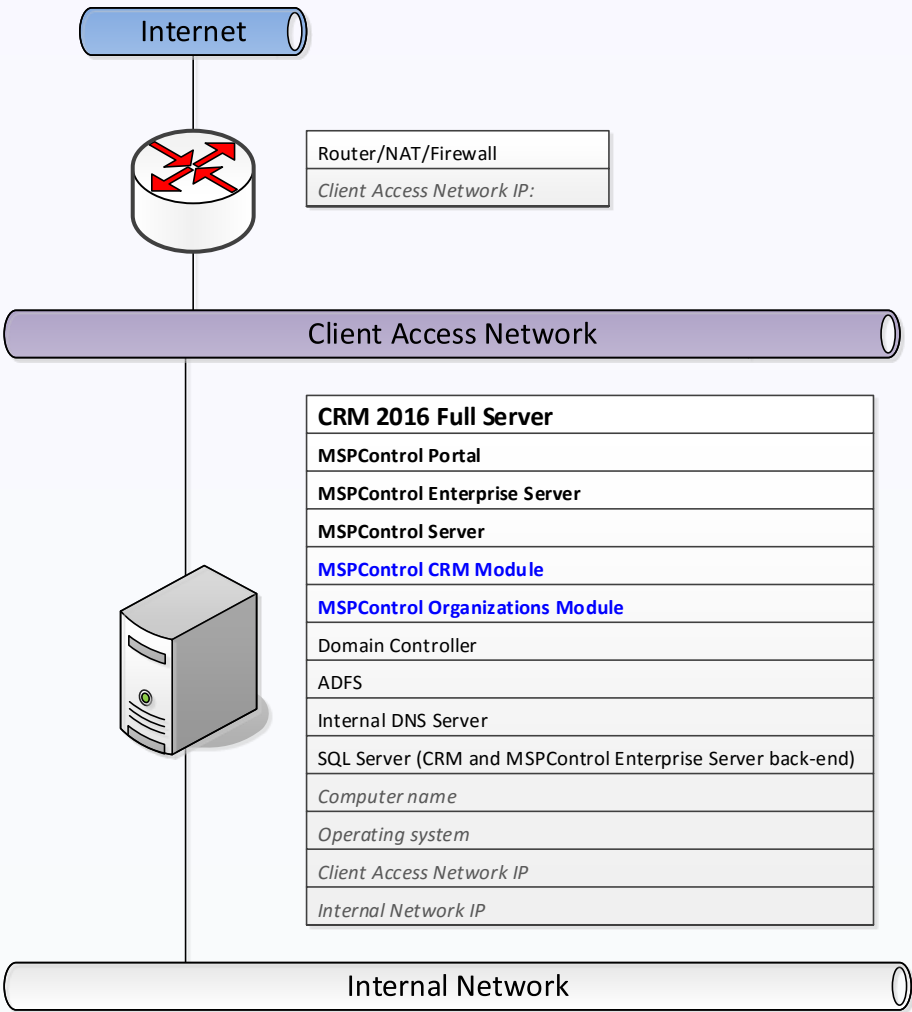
Internet

Router/NAT/Firewall
Client Access Network IP:

Client Access Network

CRM 2016 Full Server
MSPControl Portal
MSPControl Enterprise Server
MSPControl Server
MSPControl CRM Module
MSPControl Organizations Module
Domain Controller
ADFS
Internal DNS Server
SQL Server (CRM and MSPControl Enterprise Server back-end)
Computer name
Operating system
Client Access Network IP
Internal Network IP

Internal Network